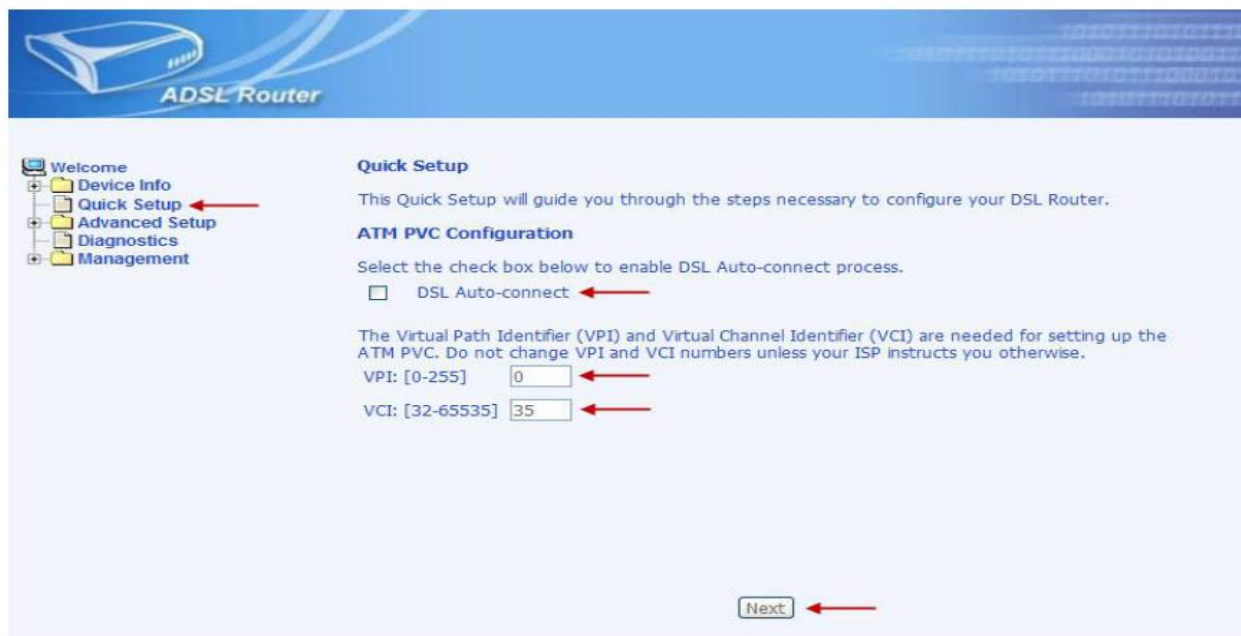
ADSL Router

Welcome
Device Info
Quick Setup
Advanced Setup
Diagnostics
Management

Quick Setup

This Quick Setup will guide you through the steps necessary to configure your DSL Router.

ATM PVC Configuration

Select the check box below to enable DSL Auto-connect process.

DSL Auto-connect

The Virtual Path Identifier (VPI) and Virtual Channel Identifier (VCI) are needed for setting up the ATM PVC. Do not change VPI and VCI numbers unless your ISP instructs you otherwise.

VPI: [0-255] 0

VCI: [32-65535] 35

Next